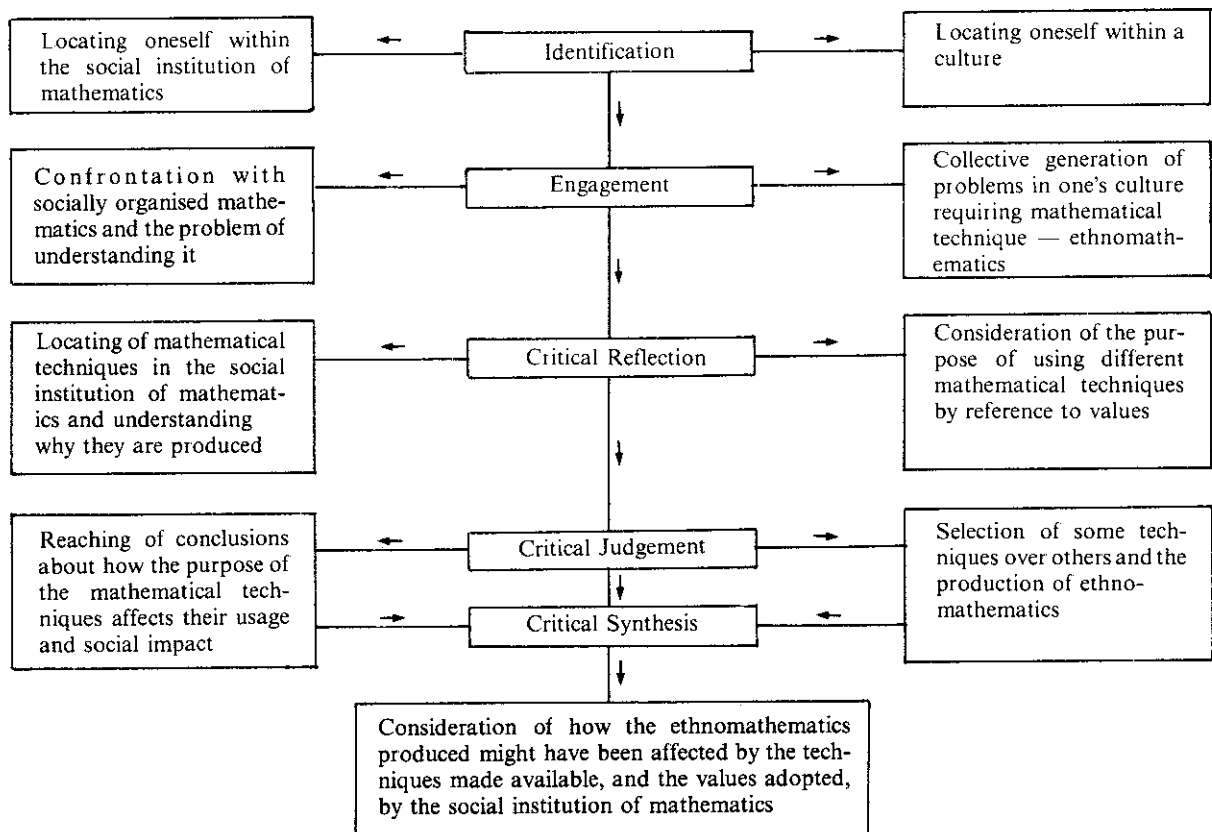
Locating oneself within the social institution of mathematics

Identification

Locating oneself within a culture

Confrontation with socially organised mathematics and the problem of understanding it

Engagement

Collective generation of problems in one's culture requiring mathematical technique — ethnomathematics

Locating of mathematical techniques in the social institution of mathematics and understanding why they are produced

Critical Reflection

Consideration of the purpose of using different mathematical techniques by reference to values

Reaching of conclusions about how the purpose of the mathematical techniques affects their usage and social impact

Critical Judgement

Critical Synthesis

Selection of some techniques over others and the production of ethnomathematics

Consideration of how the ethnomathematics produced might have been affected by the techniques made available, and the values adopted, by the social institution of mathematics